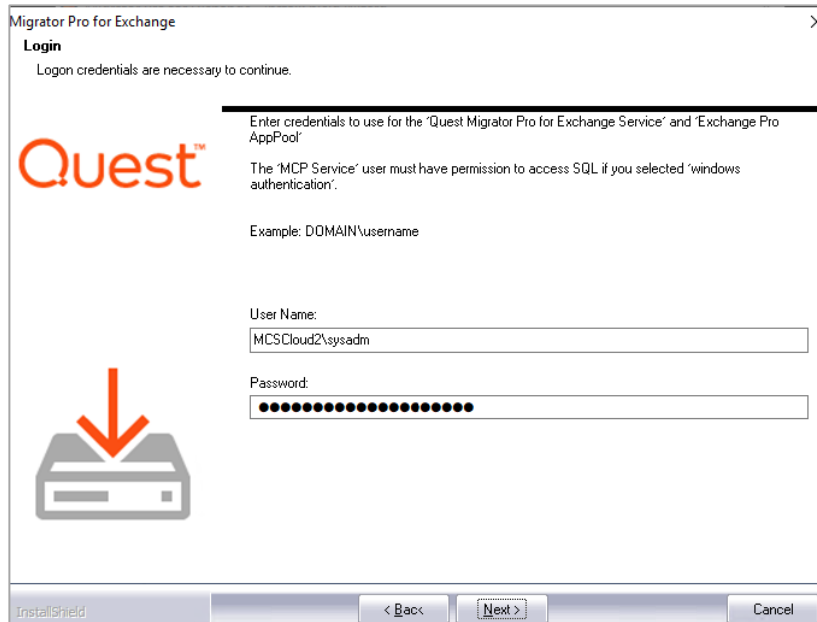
Migrator Pro for Exchange

Login

Logon credentials are necessary to continue.

Quest™

Enter credentials to use for the 'Quest Migrator Pro for Exchange Service' and 'Exchange Pro AppPool'

The 'MCP Service' user must have permission to access SQL if you selected 'windows authentication'.

Example: DOMAIN\username

User Name:

MCSCloud2\sysadm

Password:

●●●●●●●●●●●●●●●●●●●●●●

InstallShield

< Back

Next >

Cancel